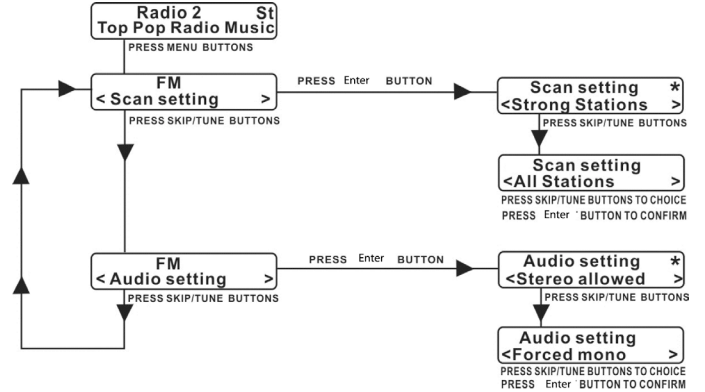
Radio 2 St
Top Pop Radio Music

PRESS MENU BUTTONS

FM
< Scan setting >

PRESS Enter BUTTON

Scan setting *
<Strong Stations >

PRESS SKIP/TUNE BUTTONS

PRESS SKIP/TUNE BUTTONS

Scan setting
<All Stations >

PRESS SKIP/TUNE BUTTONS TO CHOICE
PRESS Enter `BUTTON TO CONFIRM

FM
< Audio setting >

PRESS Enter BUTTON

Audio setting *
<Stereo allowed >

PRESS SKIP/TUNE BUTTONS

PRESS SKIP/TUNE BUTTONS

Audio setting
<Forced mono >

PRESS SKIP/TUNE BUTTONS TO CHOICE
PRESS Enter BUTTON TO CONFIRM